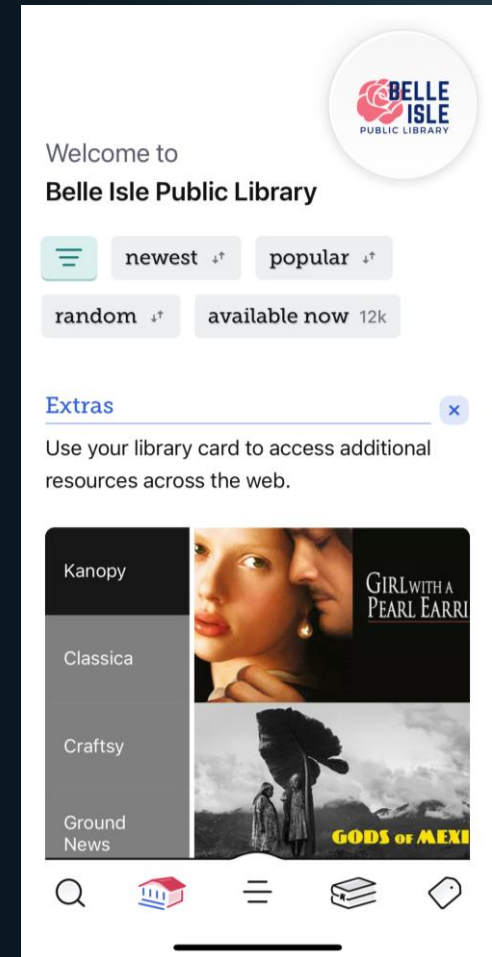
BELLE ISLE
PUBLIC LIBRARY

Welcome to
Belle Isle Public Library

newest ↓↑ popular ↓↑
random ↓↑ available now 12k

Extras ×

Use your library card to access additional resources across the web.

Kanopy
Classica
Craftsy
Ground News

GIRL WITH A PEARL EARRI

GODS OF MEXI